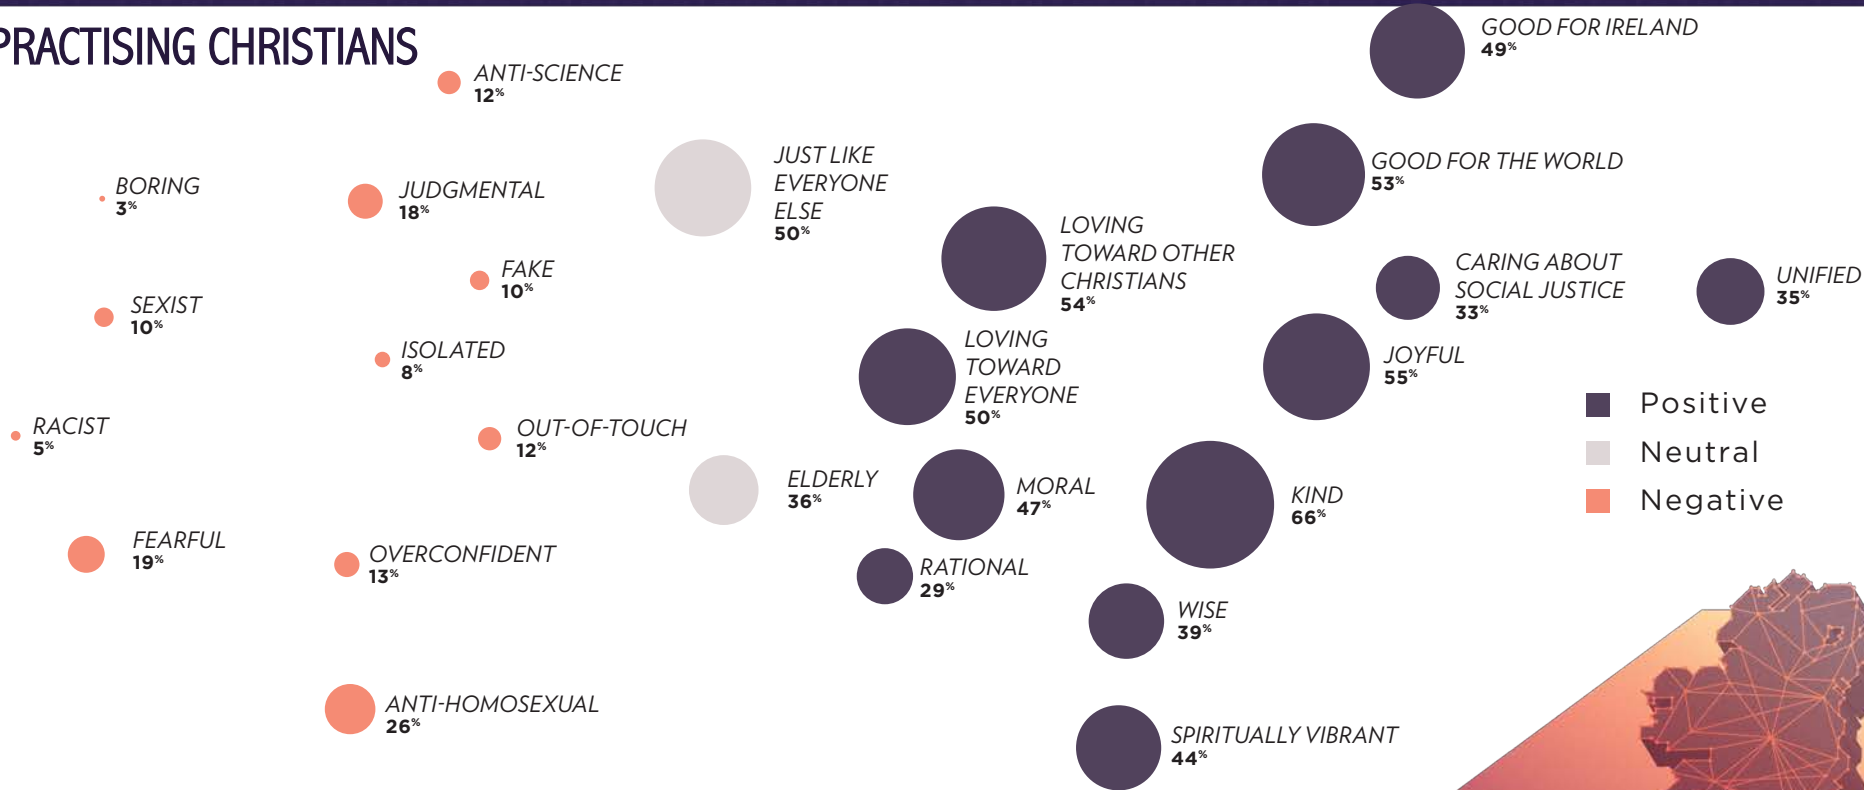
PRACTISING CHRISTIANS

ANTI-SCIENCE
12%

BORING
3%

JUDGMENTAL
18%

JUST LIKE EVERYONE ELSE
50%

GOOD FOR IRELAND
49%

GOOD FOR THE WORLD
53%

LOVING TOWARD OTHER CHRISTIANS
54%

FAKE
10%

SEXIST
10%

ISOLATED
8%

CARING ABOUT SOCIAL JUSTICE
33%

UNIFIED
35%

LOVING TOWARD EVERYONE
50%

JOYFUL
55%

RACIST
5%

OUT-OF-TOUCH
12%

Positive

Neutral

Negative

ELDERLY
36%

MORAL
47%

KIND
66%

FEARFUL
19%

OVERCONFIDENT
13%

RATIONAL
29%

WISE
39%

ANTI-HOMOSEXUAL
26%

SPIRITUALLY VIBRANT
44%